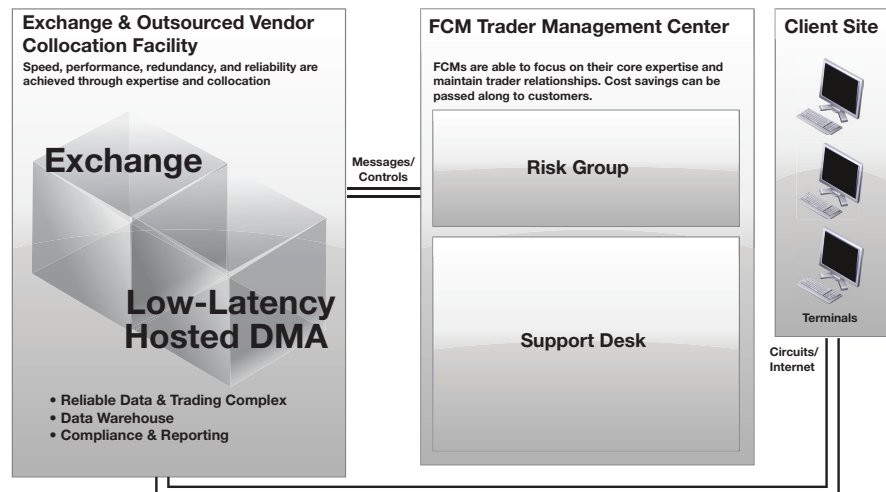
Exchange & Outsourced Vendor Collocation Facility

Speed, performance, redundancy, and reliability are achieved through expertise and collocation

Exchange

Low-Latency Hosted DMA

• Reliable Data & Trading Complex
• Data Warehouse
• Compliance & Reporting

Messages/ Controls

FCM Trader Management Center

FCMs are able to focus on their core expertise and maintain trader relationships. Cost savings can be passed along to customers.

Risk Group

Support Desk

Client Site

Terminals

Circuits/ Internet